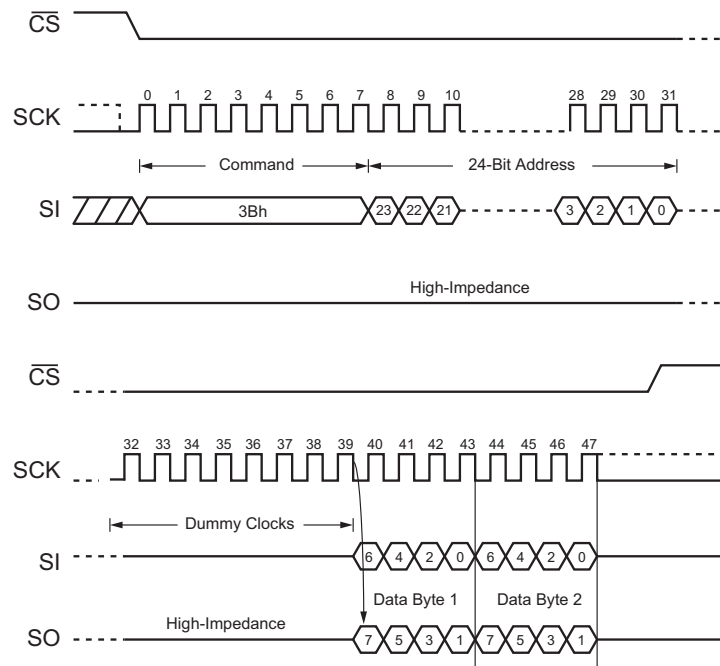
$\overline{CS}$

SCK

0 1 2 3 4 5 6 7 8 9 10 28 29 30 31

Command

24-Bit Address

SI

3Bh

23 22 21 3 2 1 0

SO

High-Impedance

$\overline{CS}$

32 33 34 35 36 37 38 39 40 41 42 43 44 45 46 47

SCK

Dummy Clocks

SI

6 4 2 0 6 4 2 0

Data Byte 1

Data Byte 2

SO

High-Impedance

7 5 3 1 7 5 3 1